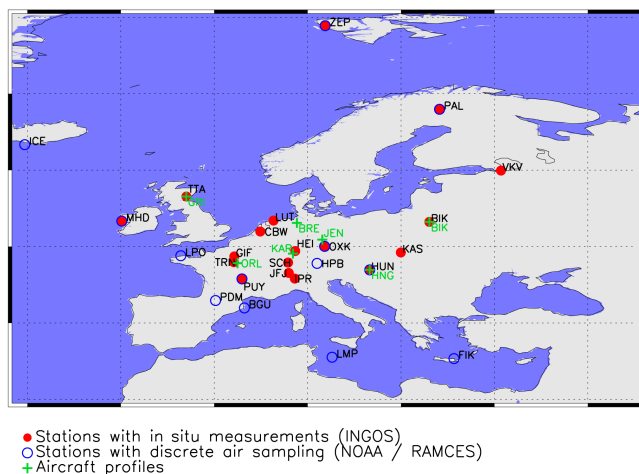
ZEP
PAL
ICE
VKV
TTA
GRI
MHD
LUT
CBW
BRE
JEN
HEI
OXK
KAR
BIK
BIK
KAS
LPO
GIF
TRN
ORL
SCH
JFJ
IPR
HPB
HUN
HNG
PUY
PDM
BGU
LMP
FIK

Stations with in situ measurements (INGOS)
Stations with discrete air sampling (NOAA / RAMCES)
Aircraft profiles